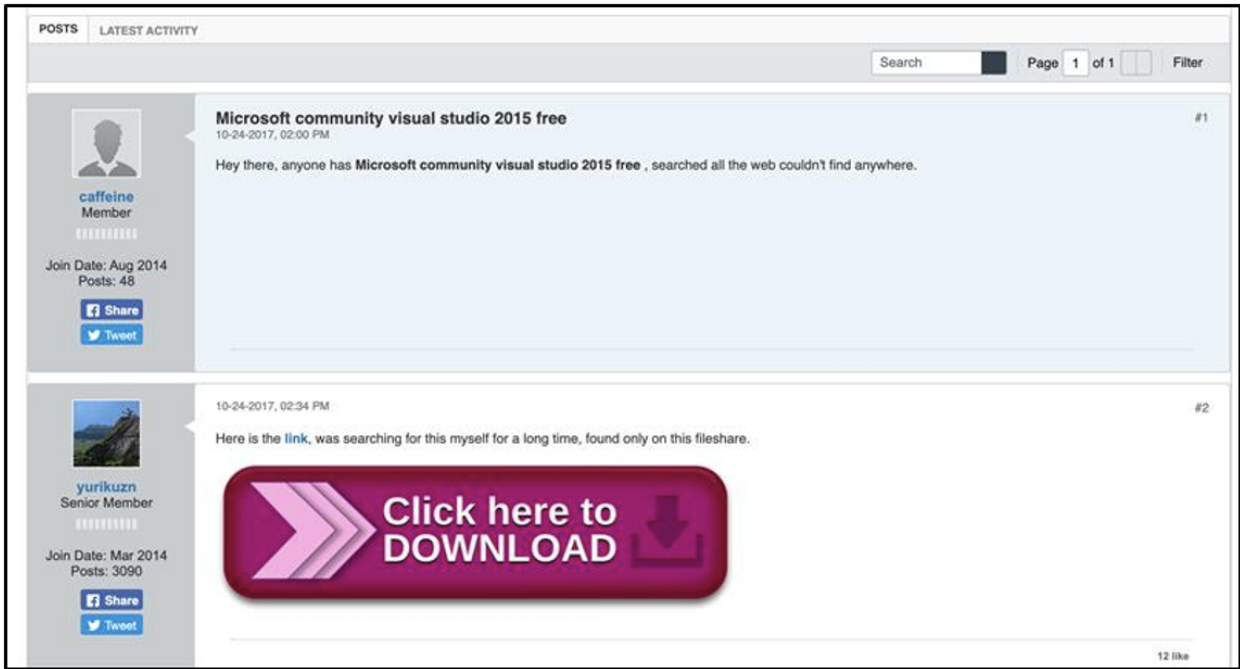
POSTS LATEST ACTIVITY

Search

Page 1 of 1

Filter

caffeine
Member

Join Date: Aug 2014
Posts: 48

Share
Tweet

Microsoft community visual studio 2015 free
10-24-2017, 02:00 PM

#1

Hey there, anyone has **Microsoft community visual studio 2015 free** , searched all the web couldn't find anywhere.

yurikuzn
Senior Member

Join Date: Mar 2014
Posts: 3090

Share
Tweet

10-24-2017, 02:34 PM

#2

Here is the link, was searching for this myself for a long time, found only on this fileshare.

Click here to DOWNLOAD

12 like